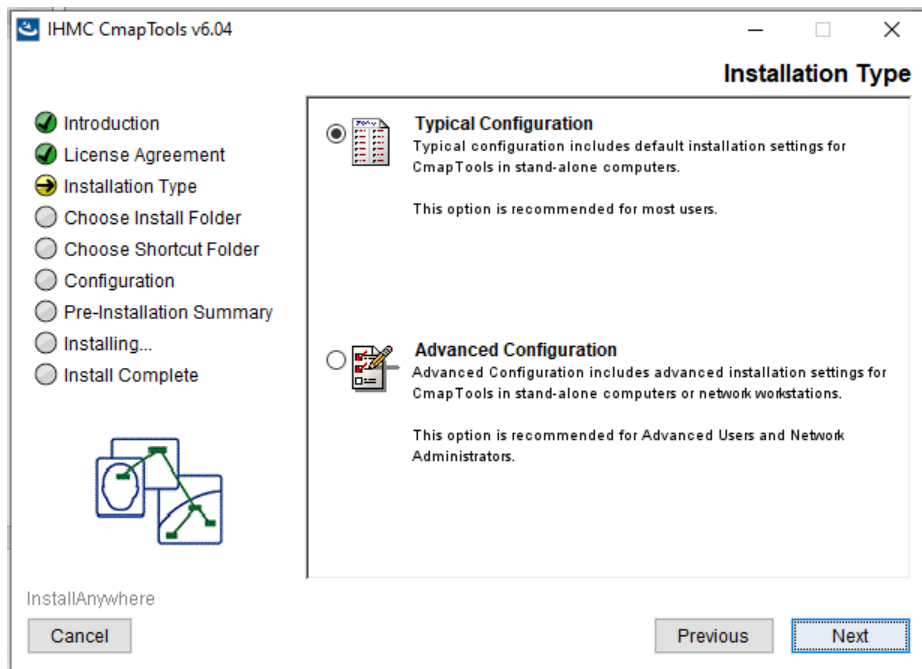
IHMC CmapTools v6.04

Installation Type

Introduction
License Agreement
Installation Type
Choose Install Folder
Choose Shortcut Folder
Configuration
Pre-Installation Summary
Installing...
Install Complete

Typical Configuration
Typical configuration includes default installation settings for CmapTools in stand-alone computers.

This option is recommended for most users.

Advanced Configuration
Advanced Configuration includes advanced installation settings for CmapTools in stand-alone computers or network workstations.

This option is recommended for Advanced Users and Network Administrators.

InstallAnywhere

Cancel

Previous

Next